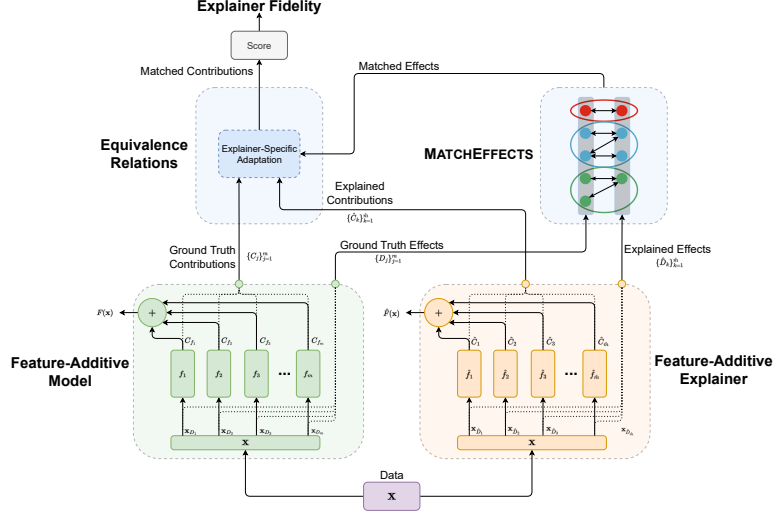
Explainer Fidelity

Score

Matched Contributions

Matched Effects

Equivalence Relations

Explainer-Specific Adaptation

MATCHEFFECTS

Explained Contributions

$\{\hat{C}_k\}_{k=1}^{\hat{m}}$

Ground Truth Contributions

$\{C_j\}_{j=1}^{m}$

Ground Truth Effects

$\{D_j\}_{j=1}^{m}$

Explained Effects

$\{\hat{D}_k\}_{k=1}^{\hat{m}}$

$F(\mathbf{x})$

$+$

$C_{f_1}$ $C_{f_2}$ $C_{f_3}$ $C_{f_m}$

$f_1$ $f_2$ $f_3$ ... $f_m$

$\mathbf{x}_{D_1}$ $\mathbf{x}_{D_2}$ $\mathbf{x}_{D_3}$ $\mathbf{x}_{D_m}$

$\mathbf{x}$

Feature-Additive Model

$\hat{F}(\mathbf{x})$

$+$

$\hat{C}_1$ $\hat{C}_2$ $\hat{C}_3$ $\hat{C}_{\hat{m}}$

$\hat{f}_1$ $\hat{f}_2$ $\hat{f}_3$ ... $\hat{f}_{\hat{m}}$

$\mathbf{x}_{\hat{D}_1}$ $\mathbf{x}_{\hat{D}_2}$ $\mathbf{x}_{\hat{D}_3}$ $\mathbf{x}_{\hat{D}_{\hat{m}}}$

$\mathbf{x}$

Feature-Additive Explainer

Data

$\mathbf{x}$